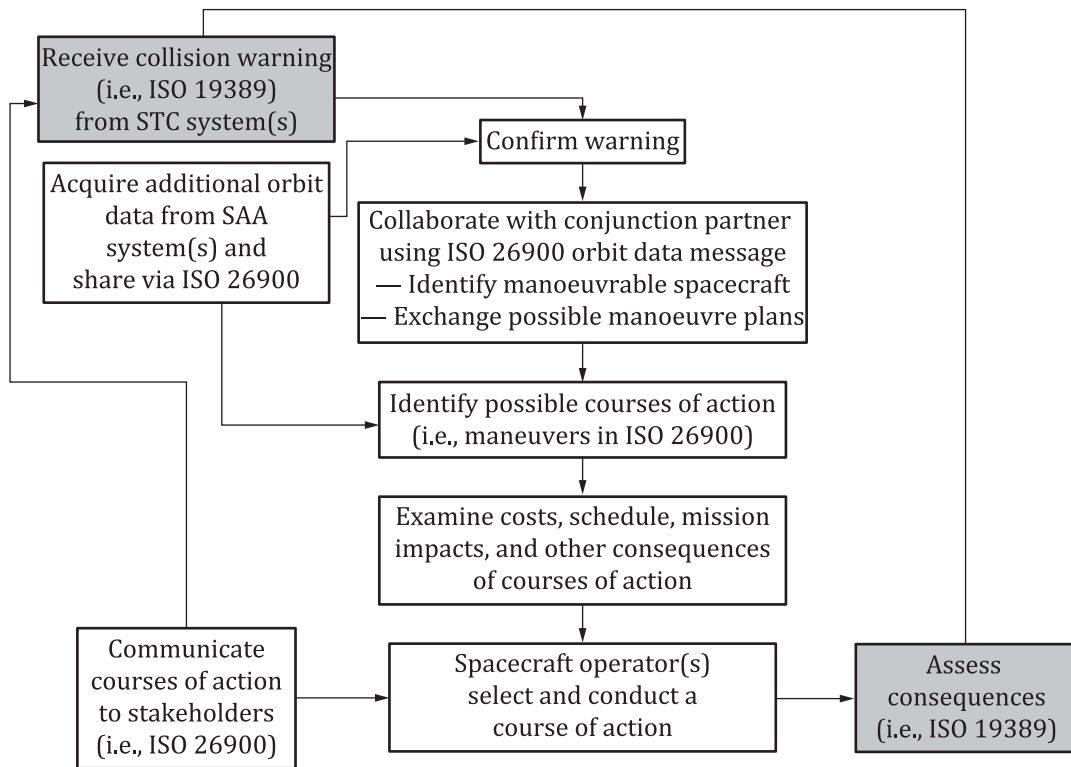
Receive collision warning (i.e., ISO 19389) from STC system(s)

Confirm warning

Acquire additional orbit data from SAA system(s) and share via ISO 26900

Collaborate with conjunction partner using ISO 26900 orbit data message
— Identify manoeuvrable spacecraft
— Exchange possible manoeuvre plans

Identify possible courses of action (i.e., maneuvers in ISO 26900)

Examine costs, schedule, mission impacts, and other consequences of courses of action

Communicate courses of action to stakeholders (i.e., ISO 26900)

Spacecraft operator(s) select and conduct a course of action

Assess consequences (i.e., ISO 19389)